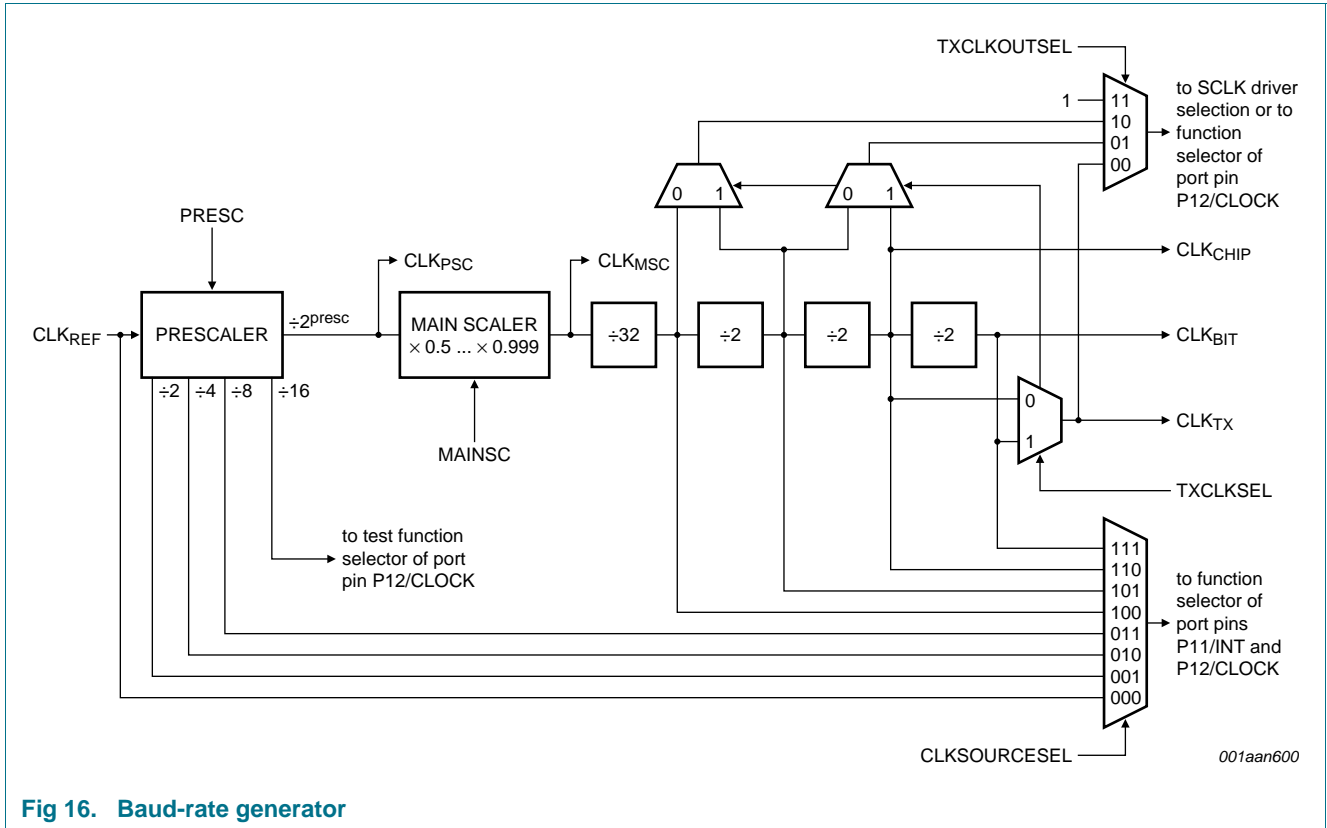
TXCLKOUTSEL

1
11
10
01
00

to SCLK driver selection or to function selector of port pin P12/CLOCK

0 1
0 1

PRESC

CLK$_{PSC}$

CLK$_{MSC}$

CLK$_{CHIP}$

CLK$_{REF}$

PRESCALER

$\div 2^{presc}$

MAIN SCALER $\times 0.5 \ldots \times 0.999$

$\div 32$

$\div 2$

$\div 2$

$\div 2$

CLK$_{BIT}$

$\div 2$ $\div 4$ $\div 8$ $\div 16$

0

1

CLK$_{TX}$

MAINSC

TXCLKSEL

to test function selector of port pin P12/CLOCK

111
110
101
100
011
010
001
000

to function selector of port pins P11/INT and P12/CLOCK

CLKSOURCESEL

001aan600

Fig 16. Baud-rate generator